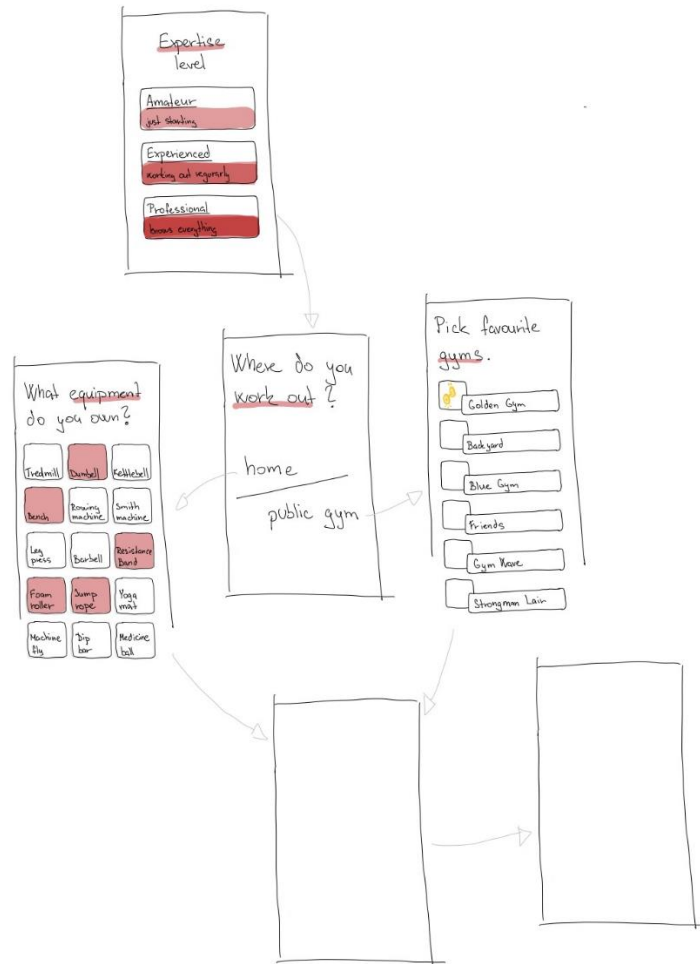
Expertise level

Amateur
just starting

Experienced
working out regularly

Professional
knows everything

Where do you work out?

home

public gym

What equipment do you own?

| | | |
|---|---|---|
| Tredmill | Dumbell | Kettlebell |
| Bench | Rowing machine | Smith machine |
| Leg press | Barbell | Resistance Band |
| Foam roller | Jump rope | Yoga mat |
| Machine fly | Dip bar | Medicine ball |

Pick favourite gyms.

Golden Gym
Backyard
Blue Gym
Friends
Gym Wave
Strongman Lair